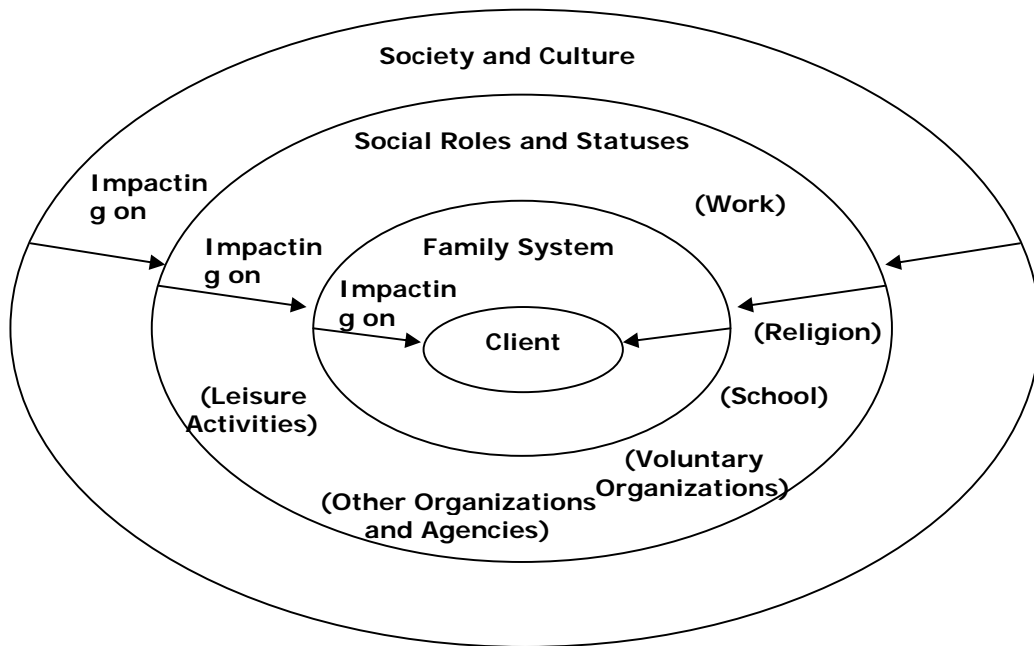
Society and Culture

Social Roles and Statuses

Impacting on

(Work)

Impacting on

Family System

Impacting on

Client

(Religion)

(Leisure Activities)

(School)

(Voluntary Organizations)

(Other Organizations and Agencies)